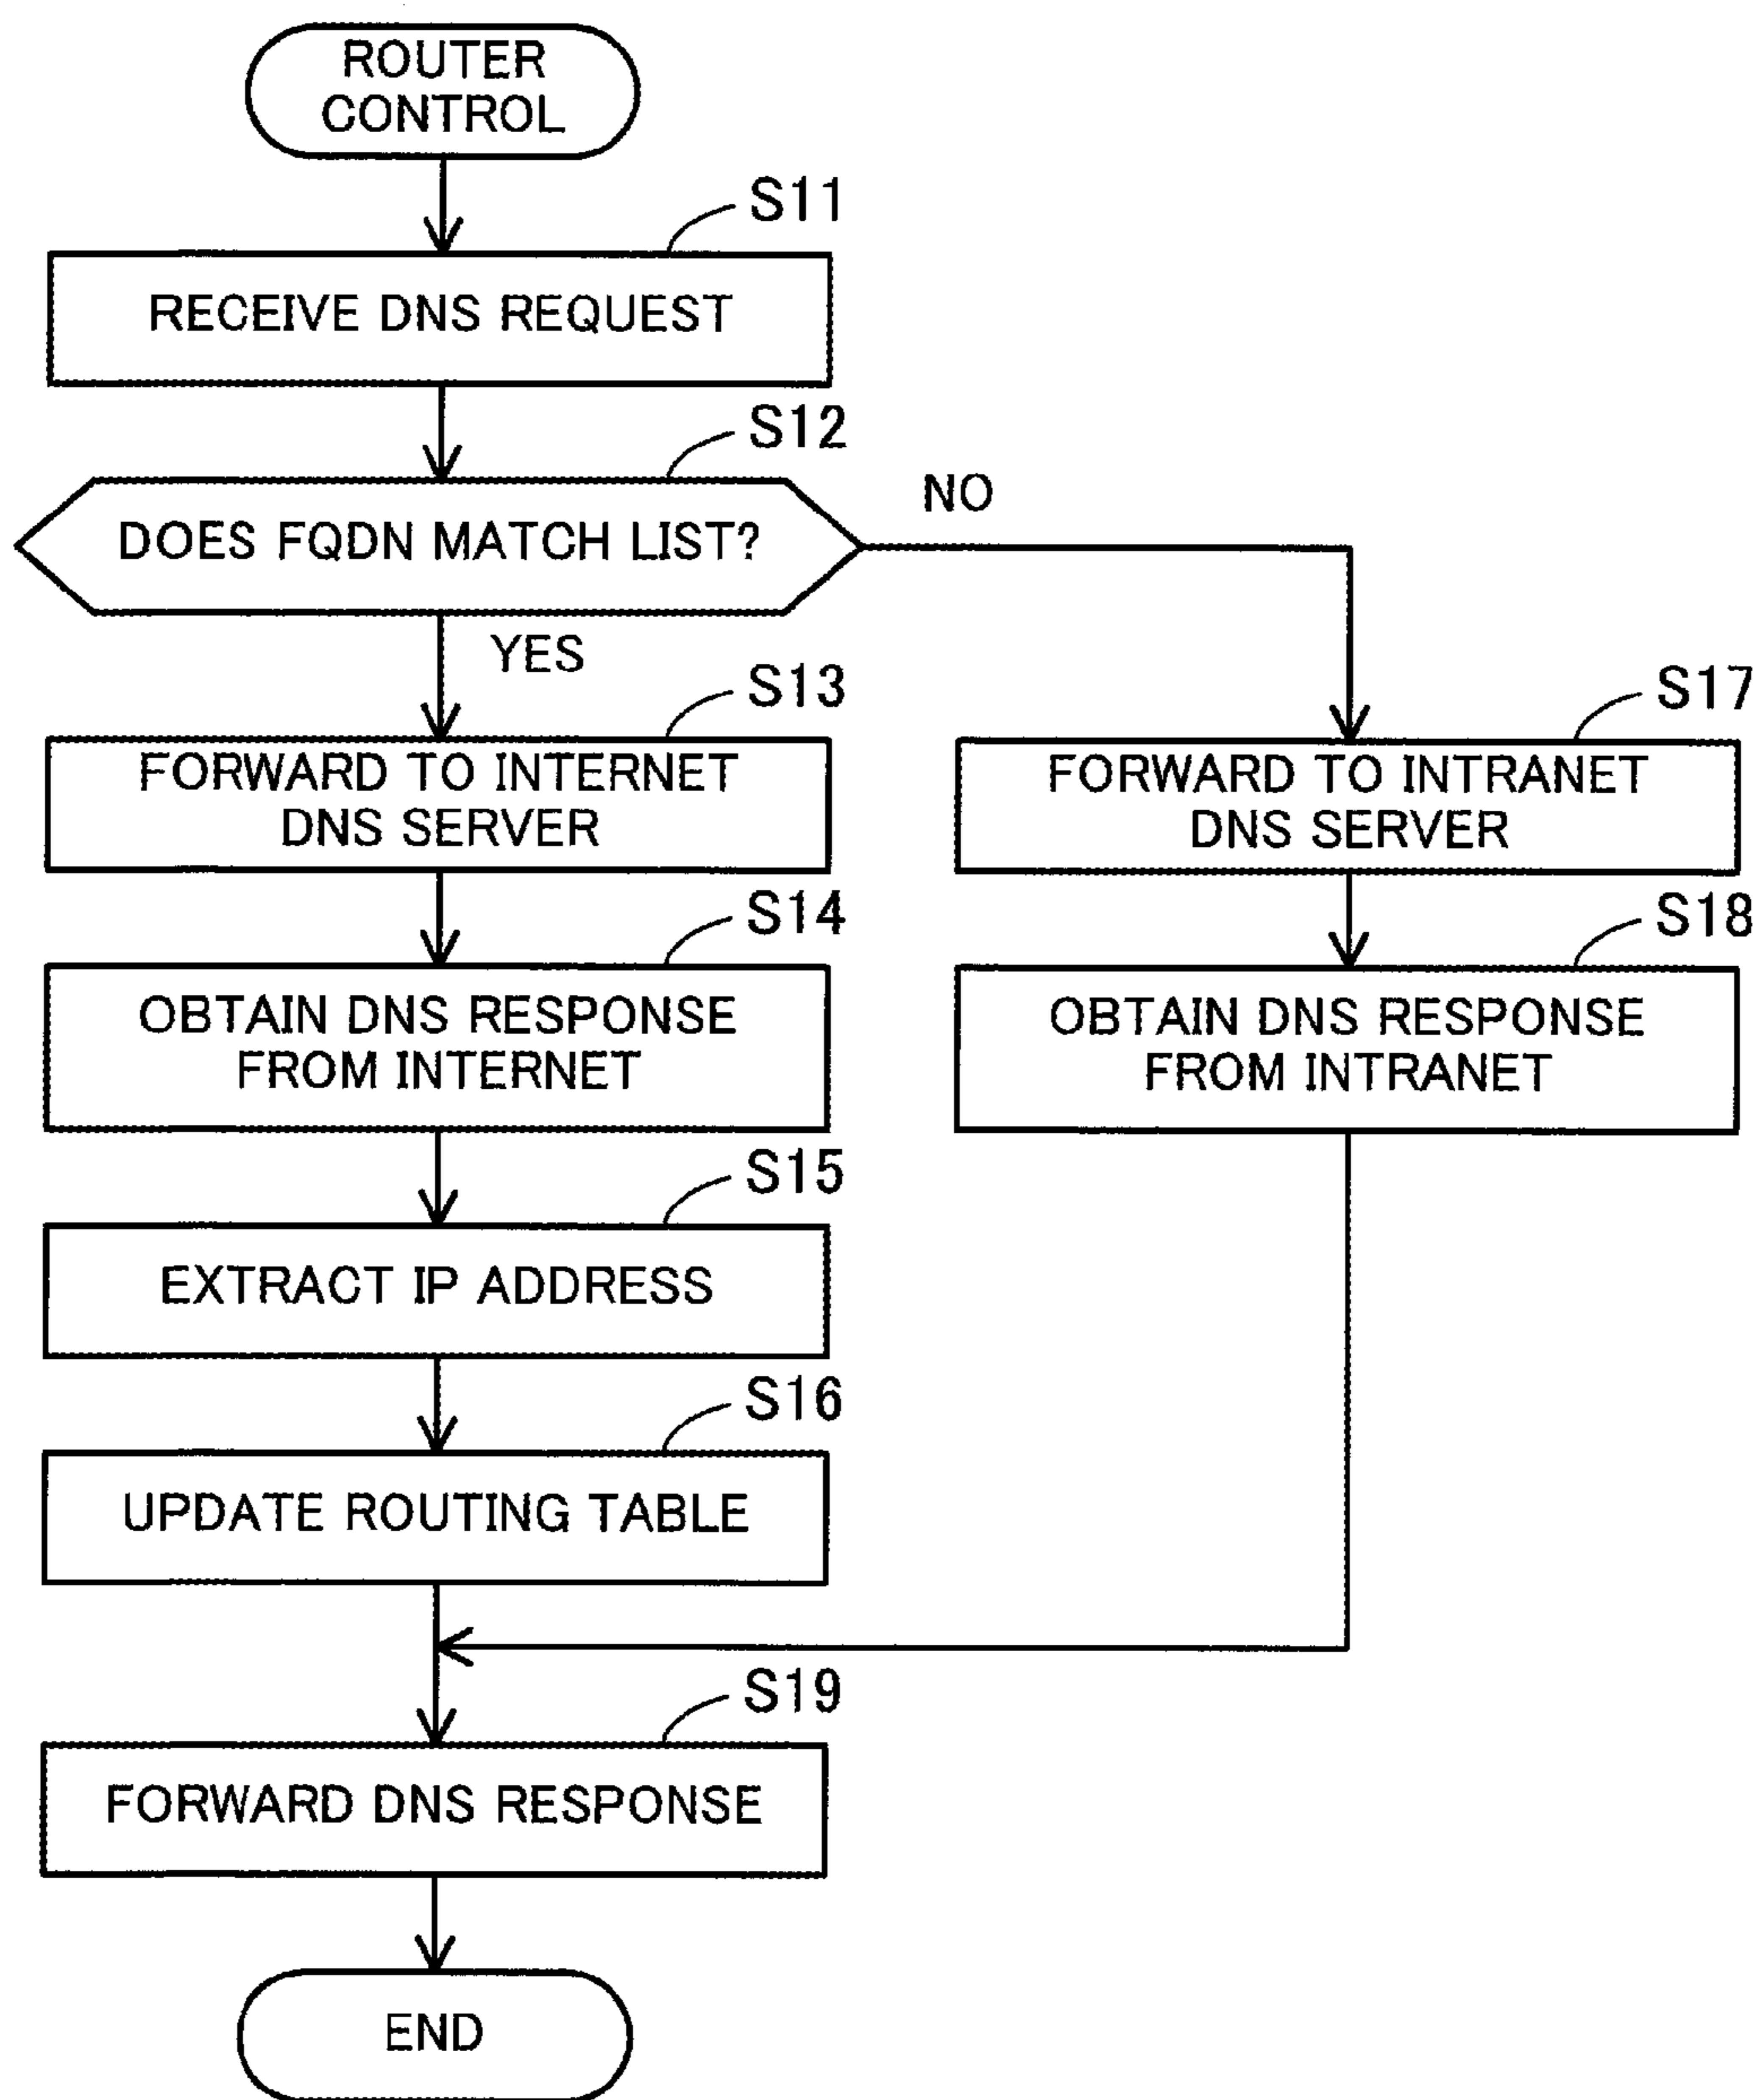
ROUTER CONTROL

S11

RECEIVE DNS REQUEST

S12

DOES FQDN MATCH LIST?

NO

YES

S13

FORWARD TO INTERNET DNS SERVER

S17

FORWARD TO INTRANET DNS SERVER

S14

OBTAIN DNS RESPONSE FROM INTERNET

S18

OBTAIN DNS RESPONSE FROM INTRANET

S15

EXTRACT IP ADDRESS

S16

UPDATE ROUTING TABLE

S19

FORWARD DNS RESPONSE

END